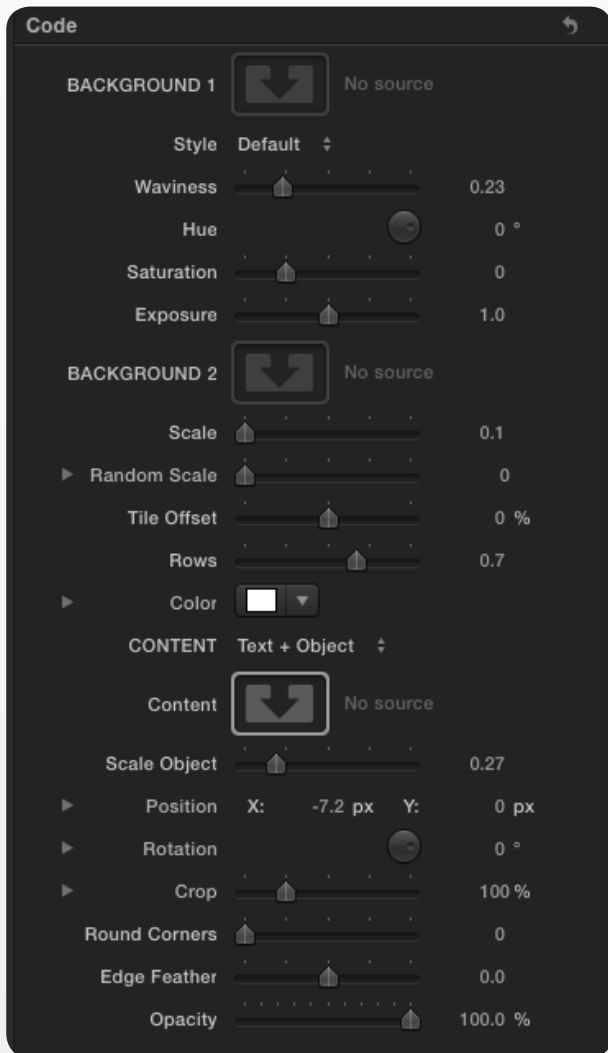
Code

BACKGROUND 1 No source

Style Default

Waviness 0.23

Hue 0 °

Saturation 0

Exposure 1.0

BACKGROUND 2 No source

Scale 0.1

Random Scale 0

Tile Offset 0 %

Rows 0.7

Color

CONTENT Text + Object

Content No source

Scale Object 0.27

Position X: -7.2 px Y: 0 px

Rotation 0 °

Crop 100 %

Round Corners 0

Edge Feather 0.0

Opacity 100.0 %